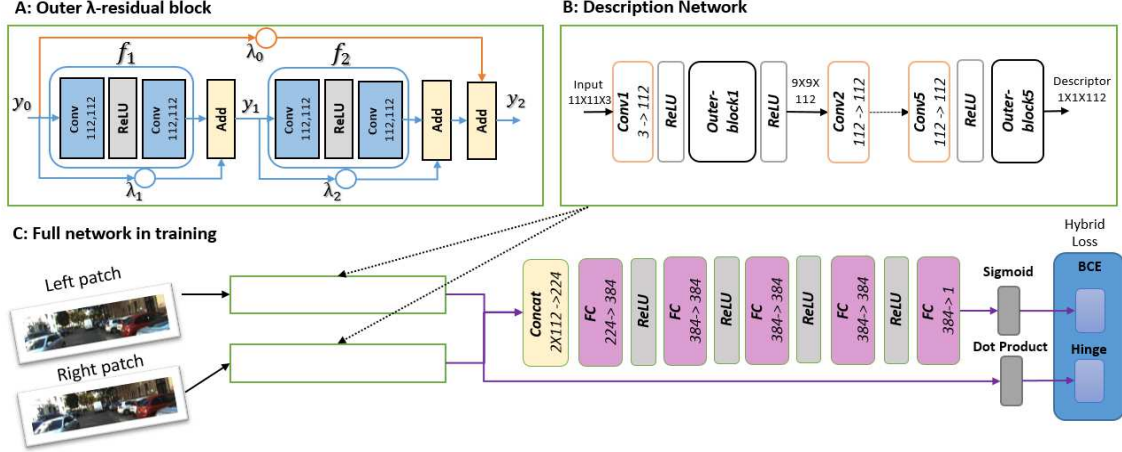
A: Outer λ-residual block

$\lambda_0$

$f_1$

$f_2$

$y_0$

Conv 112,112

ReLU

Conv 112,112

Add

$y_1$

Conv 112,112

ReLU

Conv 112,112

Add

Add

$y_2$

$\lambda_1$

$\lambda_2$

B: Description Network

Input 11X11X3

Conv1 3 -> 112

ReLU

Outer-block1

ReLU

9X9X 112

Conv2 112 -> 112

Conv5 112 -> 112

ReLU

Outer-block5

Descriptor 1X1X112

C: Full network in training

Left patch

Right patch

Concat 2X112 -> 224

FC 224-> 384

ReLU

FC 384-> 384

ReLU

FC 384-> 384

ReLU

FC 384-> 384

ReLU

FC 384-> 1

Sigmoid

Dot Product

Hybrid Loss

BCE

Hinge